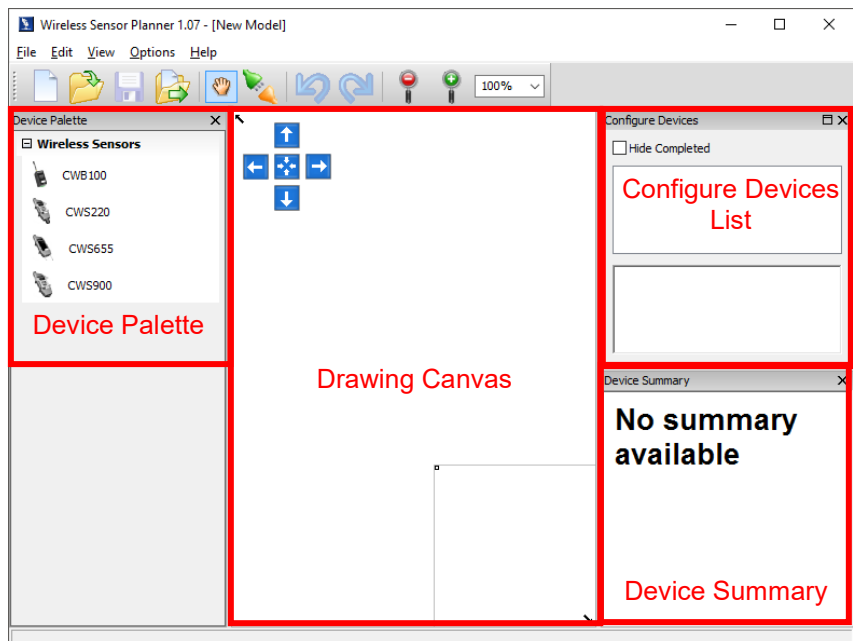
Wireless Sensor Planner 1.07 - [New Model]

File Edit View Options Help

100%

Device Palette

Wireless Sensors

CWB100

CWS220

CWS655

CWS900

Device Palette

Drawing Canvas

Configure Devices

Hide Completed

Configure Devices List

Device Summary

No summary available

Device Summary